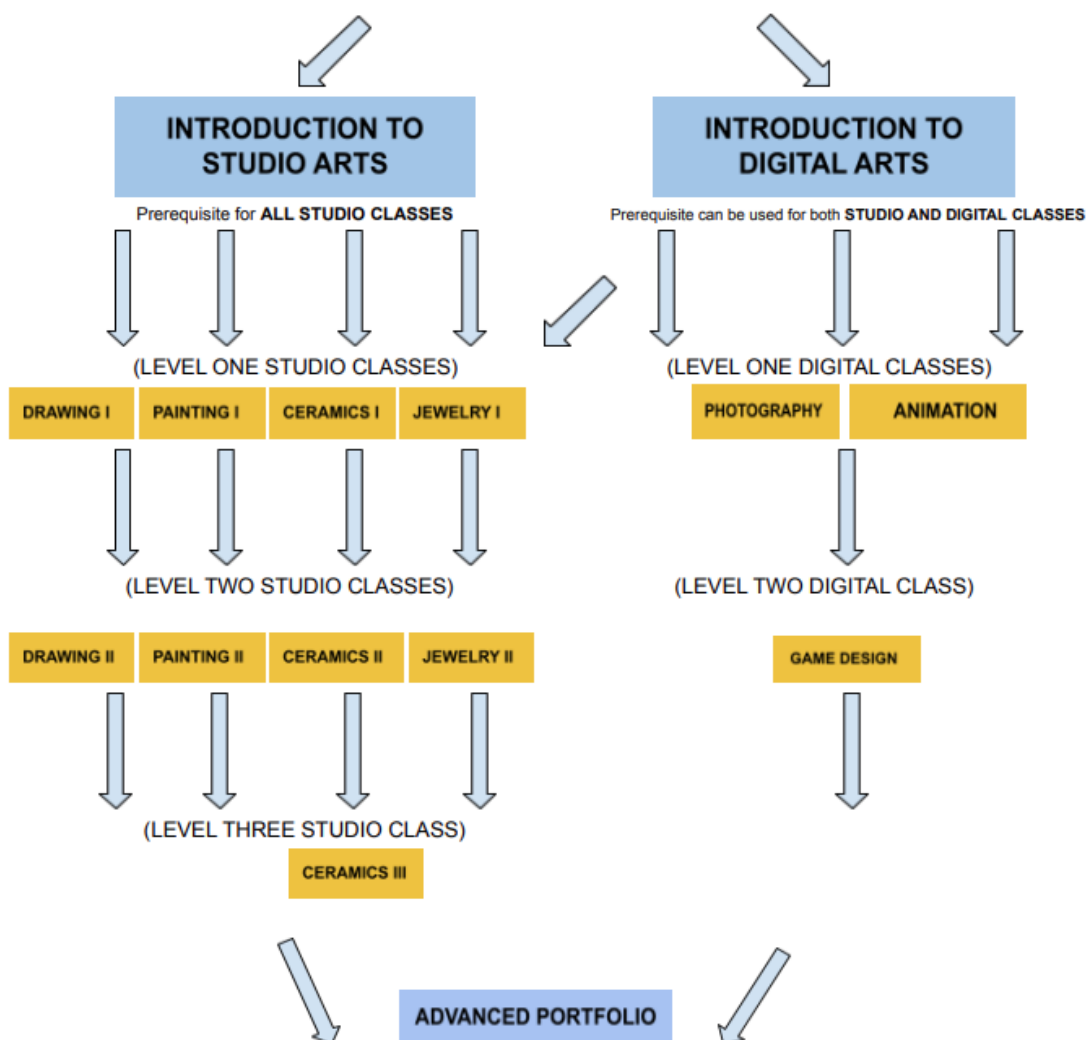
INTRODUCTION TO STUDIO ARTS

Prerequisite for ALL STUDIO CLASSES

INTRODUCTION TO DIGITAL ARTS

Prerequisite can be used for both STUDIO AND DIGITAL CLASSES

(LEVEL ONE STUDIO CLASSES)

DRAWING I

PAINTING I

CERAMICS I

JEWELRY I

(LEVEL ONE DIGITAL CLASSES)

PHOTOGRAPHY

ANIMATION

(LEVEL TWO STUDIO CLASSES)

DRAWING II

PAINTING II

CERAMICS II

JEWELRY II

(LEVEL TWO DIGITAL CLASS)

GAME DESIGN

(LEVEL THREE STUDIO CLASS)

CERAMICS III

ADVANCED PORTFOLIO